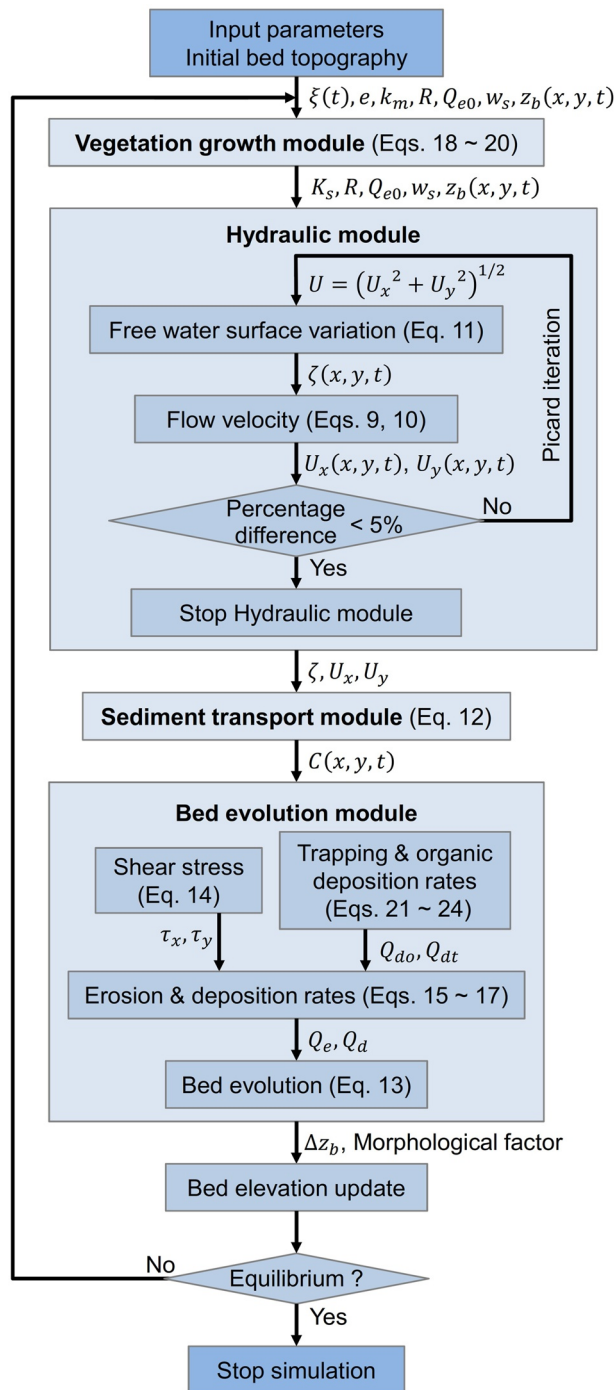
Input parameters
Initial bed topography

$\xi(t), e, k_m, R, Q_{e0}, w_s, z_b(x,y,t)$

**Vegetation growth module** (Eqs. 18 ~ 20)

$K_s, R, Q_{e0}, w_s, z_b(x,y,t)$

**Hydraulic module**

$U = \left({U_x}^2 + {U_y}^2\right)^{1/2}$

Free water surface variation (Eq. 11)

$\zeta(x,y,t)$

Flow velocity (Eqs. 9, 10)

$U_x(x,y,t)$, $U_y(x,y,t)$

Picard iteration

Percentage difference < 5%

No

Yes

Stop Hydraulic module

$\zeta, U_x, U_y$

**Sediment transport module** (Eq. 12)

$C(x,y,t)$

**Bed evolution module**

Shear stress (Eq. 14)

Trapping & organic deposition rates (Eqs. 21 ~ 24)

$\tau_x, \tau_y$

$Q_{do}, Q_{dt}$

Erosion & deposition rates (Eqs. 15 ~ 17)

$Q_e, Q_d$

Bed evolution (Eq. 13)

$\Delta z_b$, Morphological factor

Bed elevation update

No

Equilibrium ?

Yes

Stop simulation